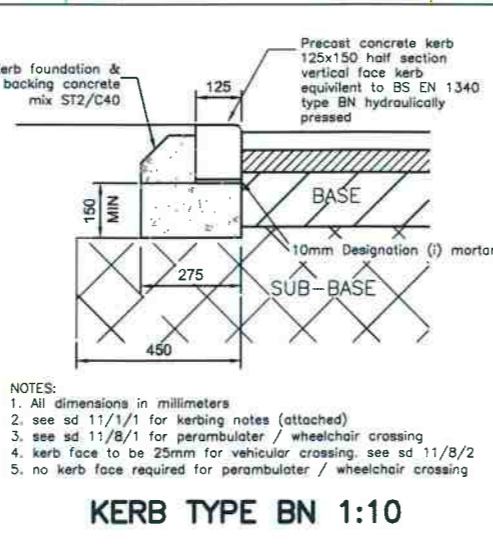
erb foundation & backing concrete mix ST2/C40

Precast concrete kerb 125x150 half section vertical face kerb equivilent to BS EN 1340 type BN hydraulically pressed

125

150 MIN

BASE

10mm Designation (i) mortar

275

SUB-BASE

450

NOTES:
1. All dimensions in millimeters
2. see sd 11/1/1 for kerbing notes (attached)
3. see sd 11/8/1 for perambulator / wheelchair crossing
4. kerb face to be 25mm for vehicular crossing. see sd 11/8/2
5. no kerb face required for perambulator / wheelchair crossing

KERB TYPE BN 1:10